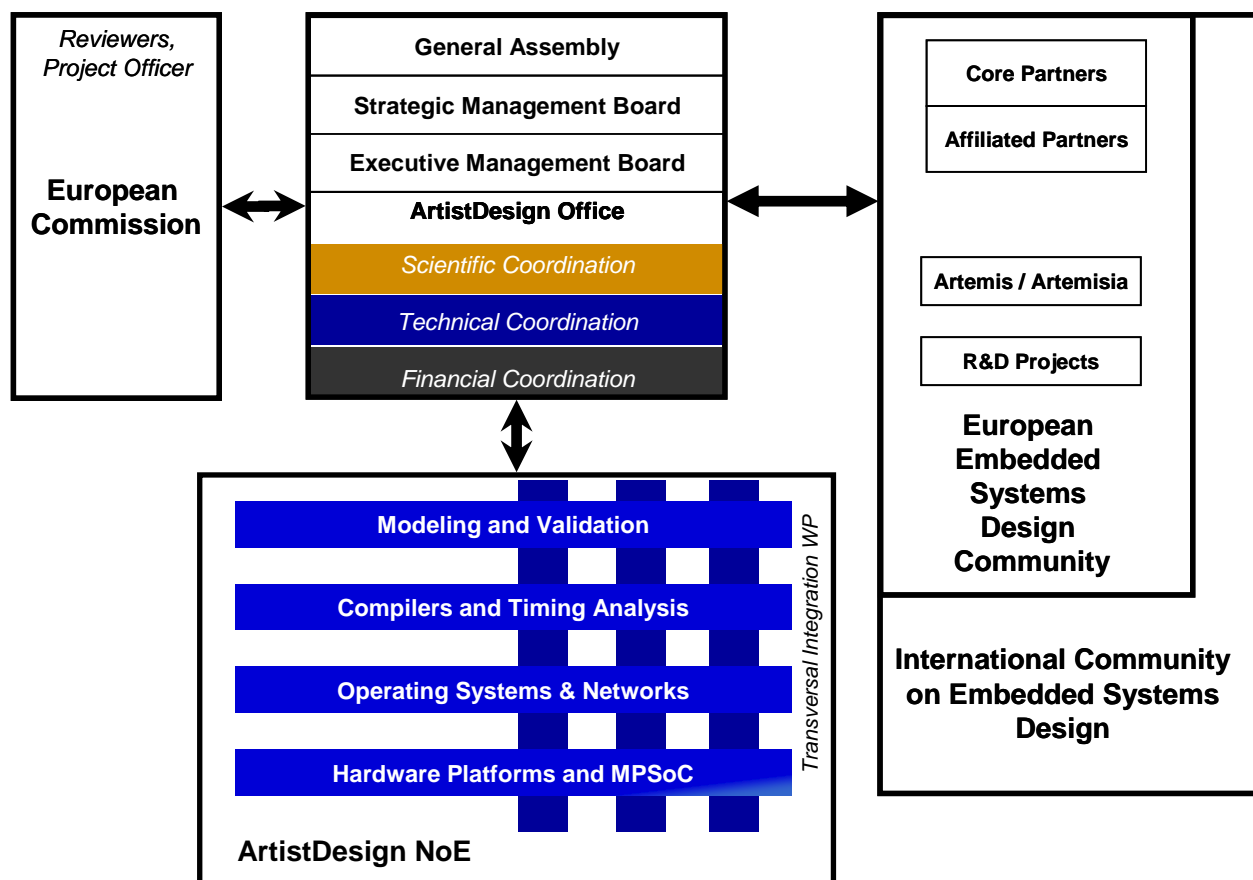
Reviewers, Project Officer

European Commission

General Assembly

Strategic Management Board

Executive Management Board

ArtistDesign Office

Scientific Coordination

Technical Coordination

Financial Coordination

Core Partners

Affiliated Partners

Artemis / Artemisia

R&D Projects

European Embedded Systems Design Community

Modeling and Validation

Compilers and Timing Analysis

Operating Systems & Networks

Hardware Platforms and MPSoC

Transversal Integration WP

ArtistDesign NoE

International Community on Embedded Systems Design